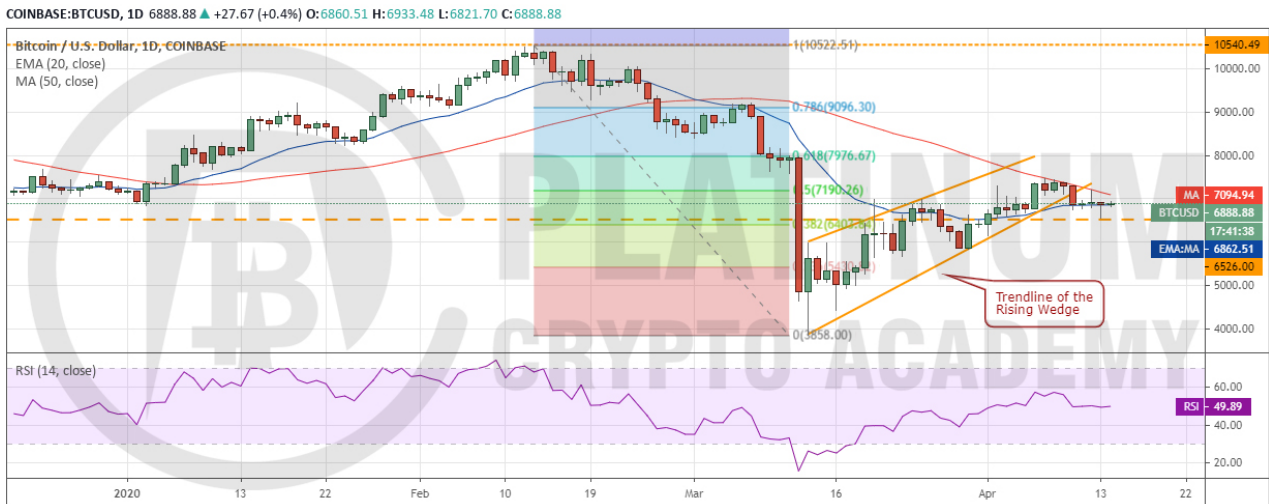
COINBASE:BTCUSD, 1D 6888.88 ▲ +27.67 (+0.4%) O:6860.51 H:6933.48 L:6821.70 C:6888.88

Bitcoin / U.S. Dollar, 1D, COINBASE
EMA (20, close)
MA (50, close)

1(10522.51)
0.786(9096.30)
0.618(7976.67)
0.5(7190.26)
0.382(6403.85)
0.236(5430.35)
0(3858.00)

10540.49
10000.00
9000.00
8000.00
MA 7094.94
BTCUSD 6888.88
17:41:38
EMA:MA 6862.51
6526.00
5000.00
4000.00

Trendline of the Rising Wedge

PLATINUM CRYPTO ACADEMY

RSI (14, close)
60.00
RSI 49.89
40.00
20.00

2020 13 22 Feb 10 19 Mar 16 Apr 13 22